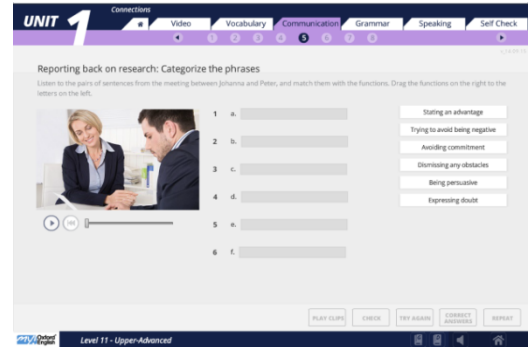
UNIT 1
Connections
Video
Vocabulary
Communication
Grammar
Speaking
Self Check
1 2 3 4 5 6 7 8

Reporting back on research: Categorize the phrases

Listen to the pairs of sentences from the meeting between Johanna and Peter, and match them with the functions. Drag the functions on the right to the letters on the left.

1 a.
2 b.
3 c.
4 d.
5 e.
6 f.

Stating an advantage
Trying to avoid being negative
Avoiding commitment
Dismissing any obstacles
Being persuasive
Expressing doubt

PLAY CLIPS
CHECK
TRY AGAIN
CORRECT ANSWERS
REPEAT

Oxford English
Level 11 - Upper-Advanced